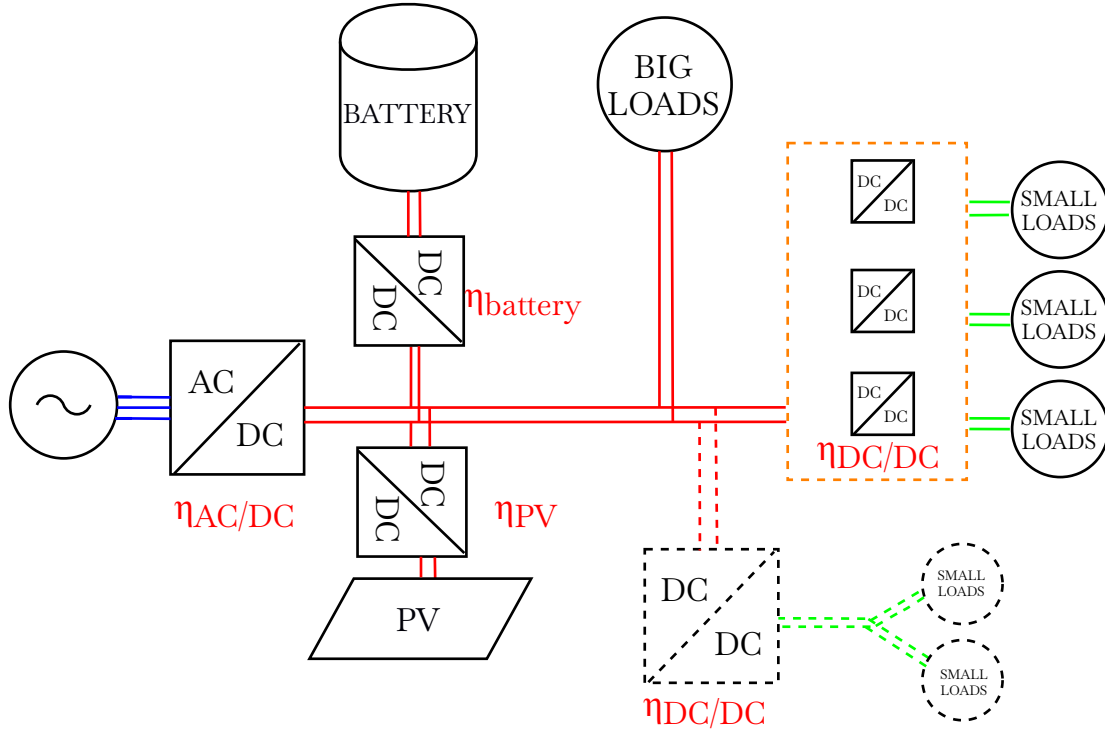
BATTERY

BIG LOADS

DC DC

$\eta_{battery}$

DC DC

SMALL LOADS

DC DC

SMALL LOADS

DC DC

SMALL LOADS

$\eta_{DC/DC}$

AC DC

$\eta_{AC/DC}$

DC DC

$\eta_{PV}$

PV

DC DC

SMALL LOADS

SMALL LOADS

$\eta_{DC/DC}$